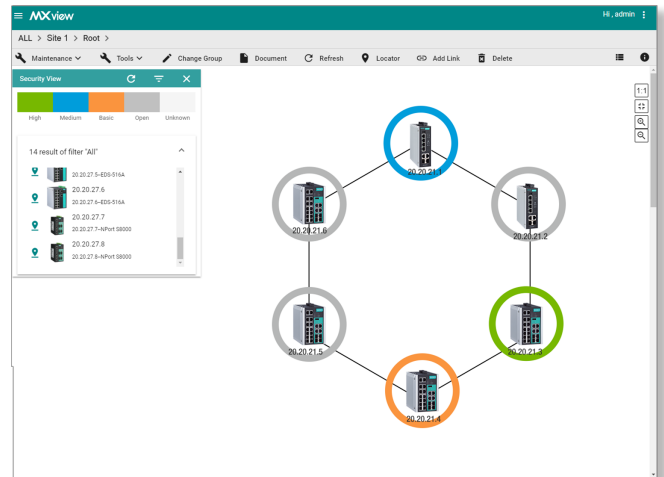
MXview

Hi , admin

ALL > Site 1 > Root >

Maintenance Tools Change Group Document Refresh Locator Add Link Delete

Security View

High Medium Basic Open Unknown

14 result of filter "All"

20.20.27.5-EDS-516A

20.20.27.6
20.20.27.6-EDS-516A

20.20.27.7
20.20.27.7-NPort S8000

20.20.27.8
20.20.27.8-NPort S8000

1:1

20.20.21.1

20.20.21.6

20.20.21.2

20.20.21.5

20.20.21.3

20.20.21.4